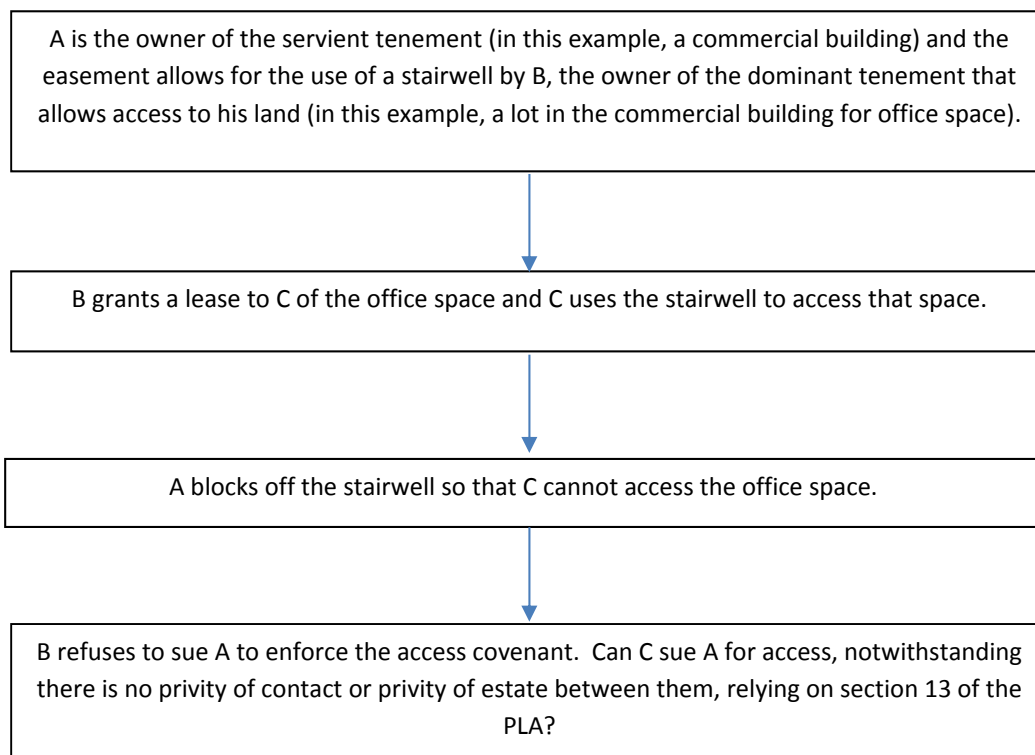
A is the owner of the servient tenement (in this example, a commercial building) and the easement allows for the use of a stairwell by B, the owner of the dominant tenement that allows access to his land (in this example, a lot in the commercial building for office space).

B grants a lease to C of the office space and C uses the stairwell to access that space.

A blocks off the stairwell so that C cannot access the office space.

B refuses to sue A to enforce the access covenant. Can C sue A for access, notwithstanding there is no privity of contact or privity of estate between them, relying on section 13 of the PLA?